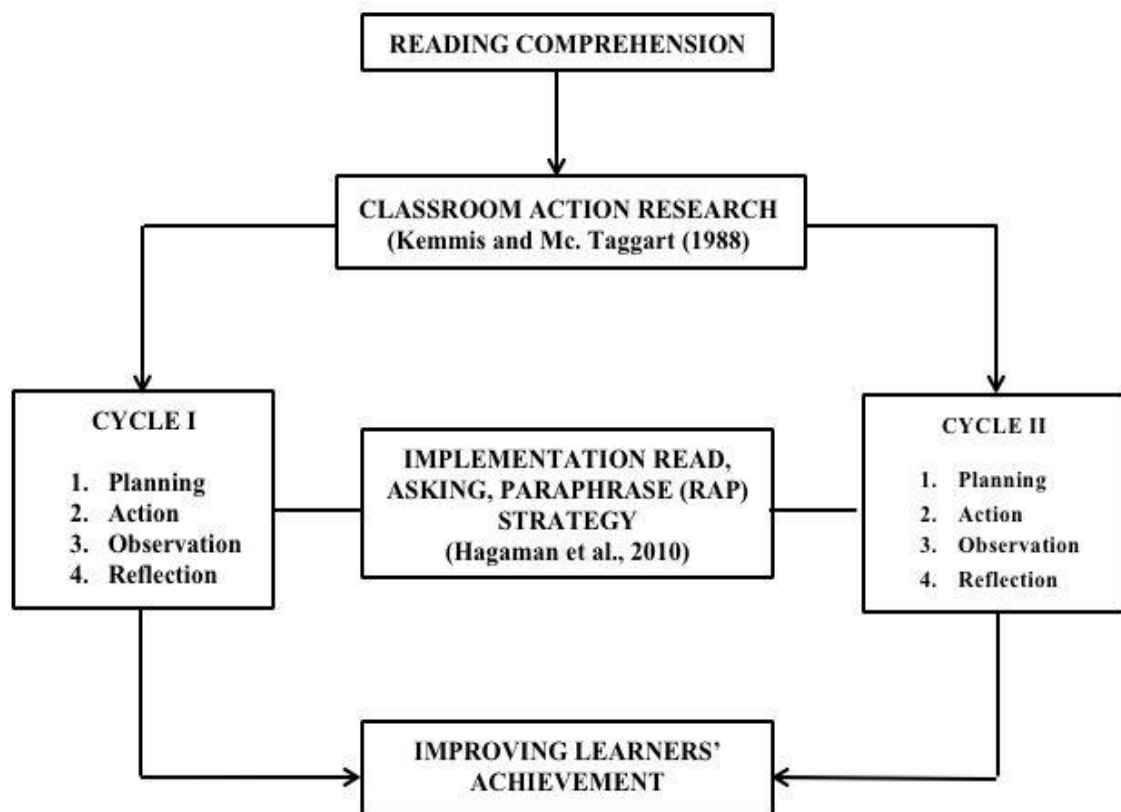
READING COMPREHENSION

CLASSROOM ACTION RESEARCH
(Kemmis and Mc. Taggart (1988)

CYCLE I

1. Planning
2. Action
3. Observation
4. Reflection

IMPLEMENTATION READ, ASKING, PARAPHRASE (RAP) STRATEGY
(Hagaman et al., 2010)

CYCLE II

1. Planning
2. Action
3. Observation
4. Reflection

IMPROVING LEARNERS' ACHIEVEMENT